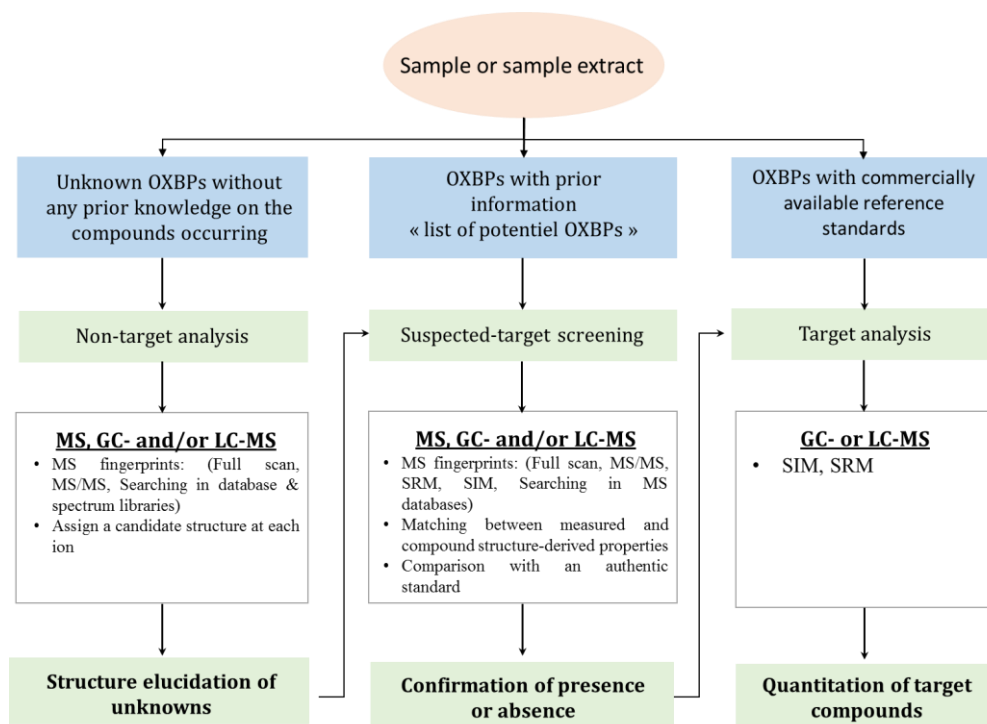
Sample or sample extract

Unknown OXBPs without any prior knowledge on the compounds occurring

Non-target analysis

MS, GC- and/or LC-MS

- MS fingerprints: (Full scan, MS/MS, Searching in database & spectrum libraries)
- Assign a candidate structure at each ion

Structure elucidation of unknowns

OXBPs with prior information « list of potentiel OXBPs »

Suspected-target screening

MS, GC- and/or LC-MS

- MS fingerprints: (Full scan, MS/MS, SRM, SIM, Searching in MS databases)
- Matching between measured and compound structure-derived properties
- Comparison with an authentic standard

Confirmation of presence or absence

OXBPs with commercially available reference standards

Target analysis

GC- or LC-MS

- SIM, SRM

Quantitation of target compounds